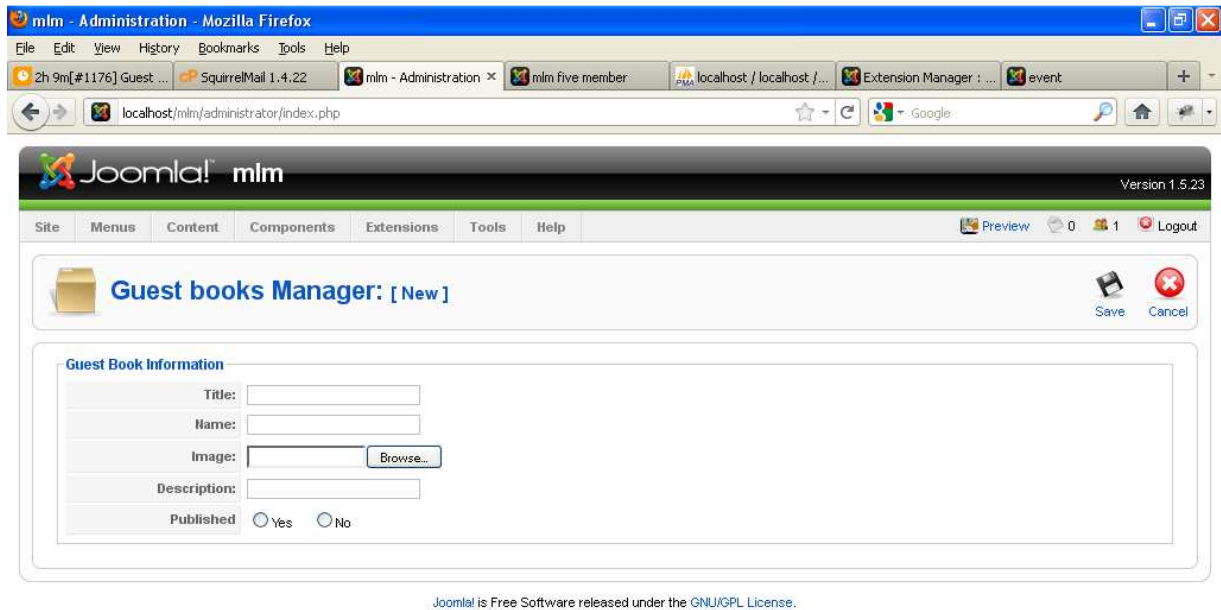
mlm - Administration - Mozilla Firefox

File Edit View History Bookmarks Tools Help

2h 9m[#1176] Guest ... SquirrelMail 1.4.22 mlm - Administration × mlm five member localhost / localhost /... Extension Manager : ... event +

localhost/mlm/administrator/index.php Google

Joomla! mlm

Version 1.5.23

Site Menus Content Components Extensions Tools Help

Preview 0 1 Logout

Guest books Manager: [ New ]

Save Cancel

Guest Book Information

| | |
|---|---|
| Title: | |
| Name: | |
| Image: | Browse... |
| Description: | |
| Published | Yes No |

Joomla! is Free Software released under the GNU/GPL License.